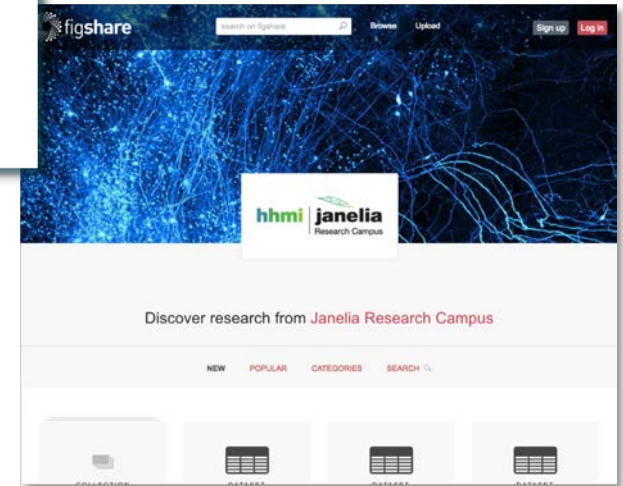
figshare
search on figshare
Browse
Upload
Sign up
Log in

hhmi janelia
Research Campus

Discover research from Janelia Research Campus

NEW
POPULAR
CATEGORIES
SEARCH

COLLECTION
DATASET
DATASET
DATASET